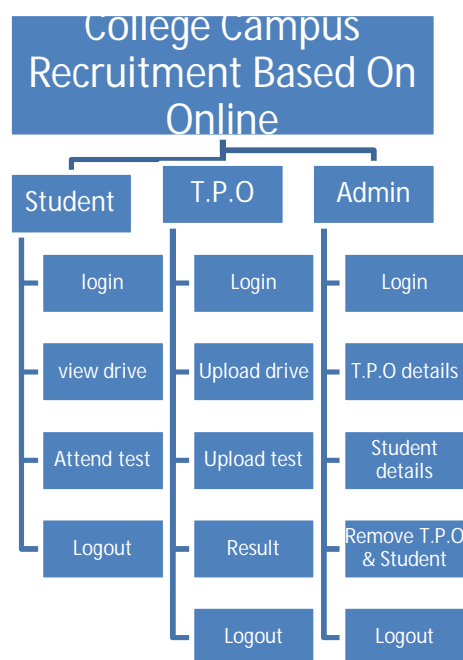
College Campus Recruitment Based On Online

Student

login

view drive

Attend test

Logout

T.P.O

Login

Upload drive

Upload test

Result

Logout

Admin

Login

T.P.O details

Student details

Remove T.P.O & Student

Logout